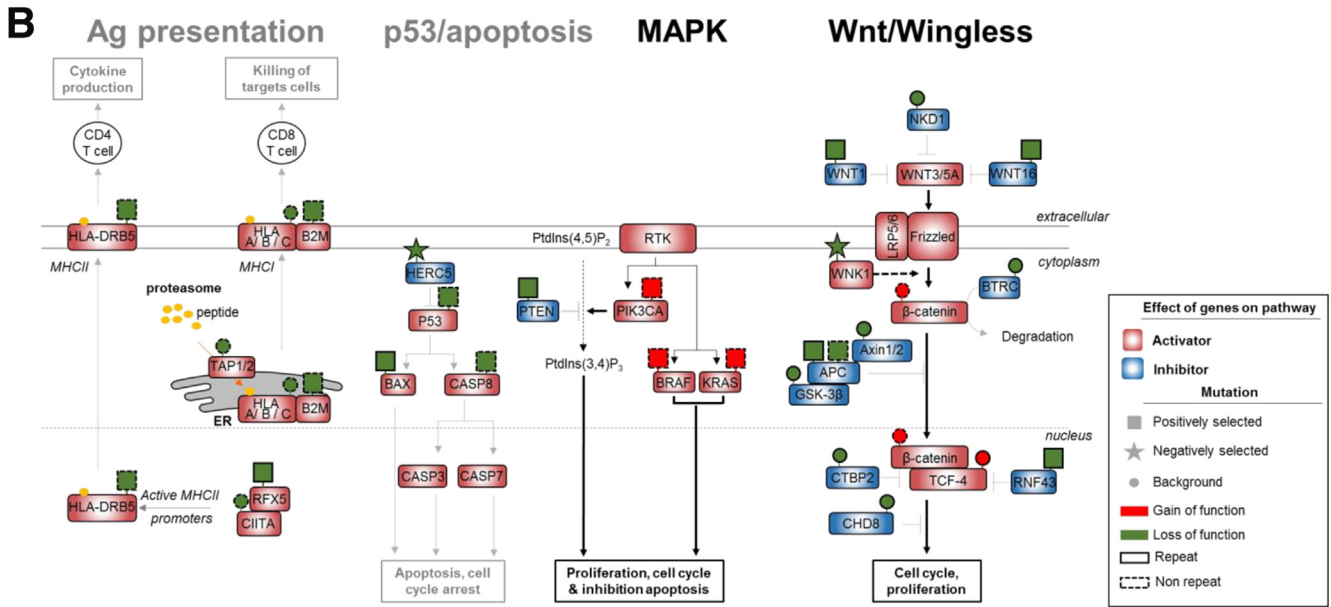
B

Ag presentation

p53/apoptosis

MAPK

Wnt/Wingless

Cytokine production

Killing of targets cells

CD4 T cell

CD8 T cell

HLA-DRB5

HLA A/ B / C

B2M

MHCII

MHCI

proteasome

peptide

TAP1/2

HLA A/ B / C

B2M

ER

HLA-DRB5

Active MHCII promoters

RFX5

CIITA

HERC5

P53

BAX

CASP8

CASP3

CASP7

Apoptosis, cell cycle arrest

PtdIns(4,5)$P_2$

RTK

PTEN

PIK3CA

PtdIns(3,4)$P_3$

BRAF

KRAS

Proliferation, cell cycle & inhibition apoptosis

NKD1

WNT1

WNT3/5A

WNT16

extracellular

LRP5/6

Frizzled

cytoplasm

WNK1

β-catenin

BTRC

Degradation

Axin1/2

APC

GSK-3β

nucleus

β-catenin

CTBP2

TCF-4

RNF43

CHD8

Cell cycle, proliferation

Effect of genes on pathway

Activator

Inhibitor

Mutation

Positively selected

Negatively selected

Background

Gain of function

Loss of function

Repeat

Non repeat